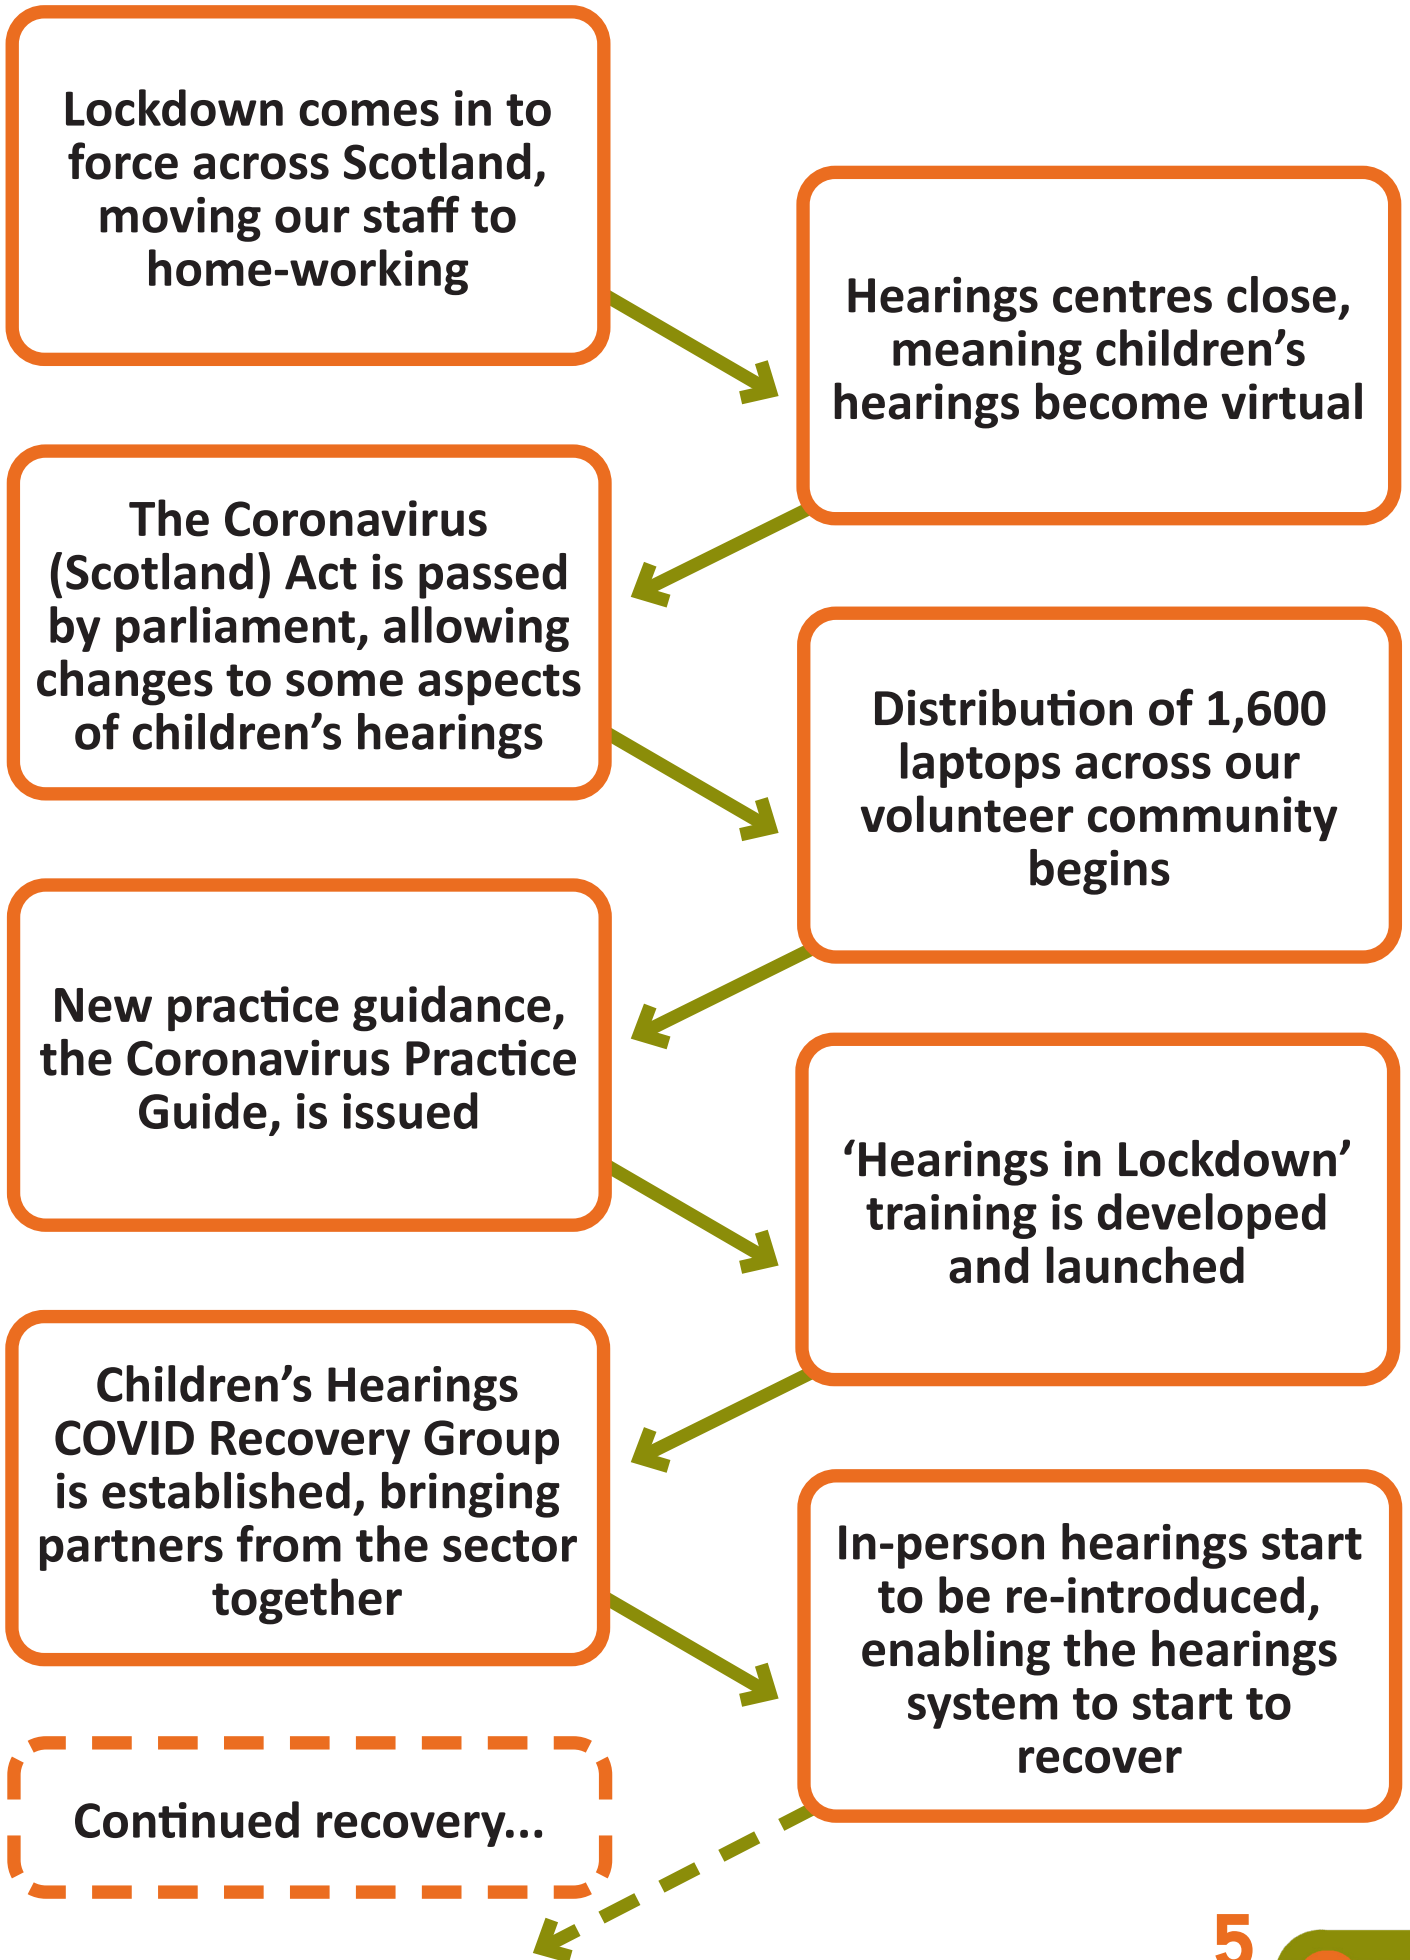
Lockdown comes in to force across Scotland, moving our staff to home-working

Hearings centres close, meaning children's hearings become virtual

The Coronavirus (Scotland) Act is passed by parliament, allowing changes to some aspects of children's hearings

Distribution of 1,600 laptops across our volunteer community begins

New practice guidance, the Coronavirus Practice Guide, is issued

'Hearings in Lockdown' training is developed and launched

Children's Hearings COVID Recovery Group is established, bringing partners from the sector together

In-person hearings start to be re-introduced, enabling the hearings system to start to recover

Continued recovery...

5